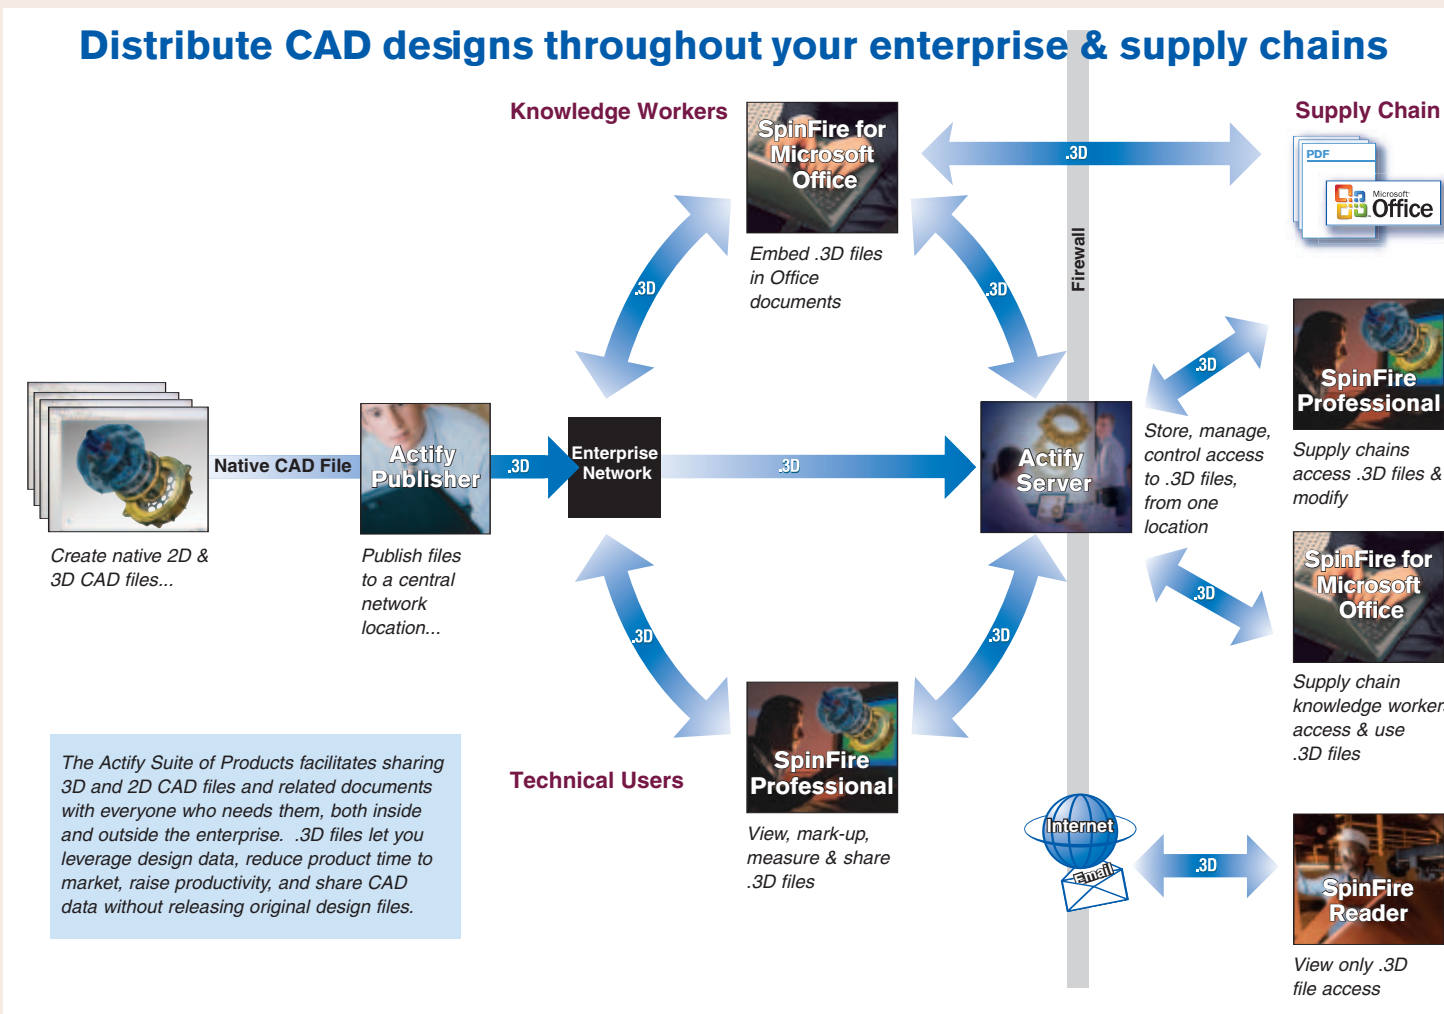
Distribute CAD designs throughout your enterprise & supply chains

Knowledge Workers

SpinFire for Microsoft Office

Embed .3D files in Office documents

.3D

.3D

.3D

Firewall

Supply Chain

PDF

Microsoft Office

Native CAD File

Create native 2D & 3D CAD files...

Actify Publisher

Publish files to a central network location...

.3D

Enterprise Network

.3D

Actify Server

Store, manage, control access to .3D files, from one location

.3D

SpinFire Professional

Supply chains access .3D files & modify

.3D

SpinFire for Microsoft Office

Supply chain knowledge worker access & use .3D files

.3D

.3D

The Actify Suite of Products facilitates sharing 3D and 2D CAD files and related documents with everyone who needs them, both inside and outside the enterprise. .3D files let you leverage design data, reduce product time to market, raise productivity, and share CAD data without releasing original design files.

Technical Users

SpinFire Professional

View, mark-up, measure & share .3D files

Internet

Email

.3D

SpinFire Reader

View only .3D file access